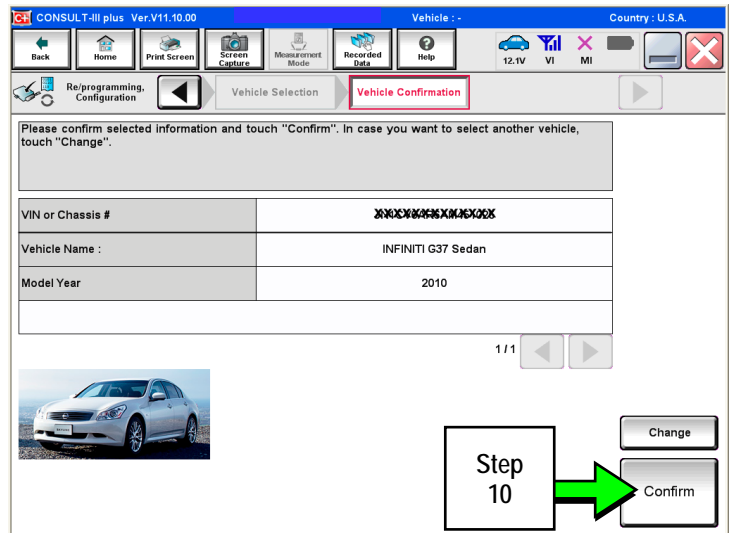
C-III CONSULT-III plus Ver.V11.10.00 Vehicle : - Country : U.S.A.

Back Home Print Screen Screen Capture Measurement Mode Recorded Data Help 12.1V VI MI

Re/programming, Configuration Vehicle Selection Vehicle Confirmation

Please confirm selected information and touch "Confirm". In case you want to select another vehicle, touch "Change".

| VIN or Chassis # | XXXXXXXXXXXXXXXXX |
|---|---|
| Vehicle Name : | INFINITI G37 Sedan |
| Model Year | 2010 |

1/1

Change

Step 10

Confirm